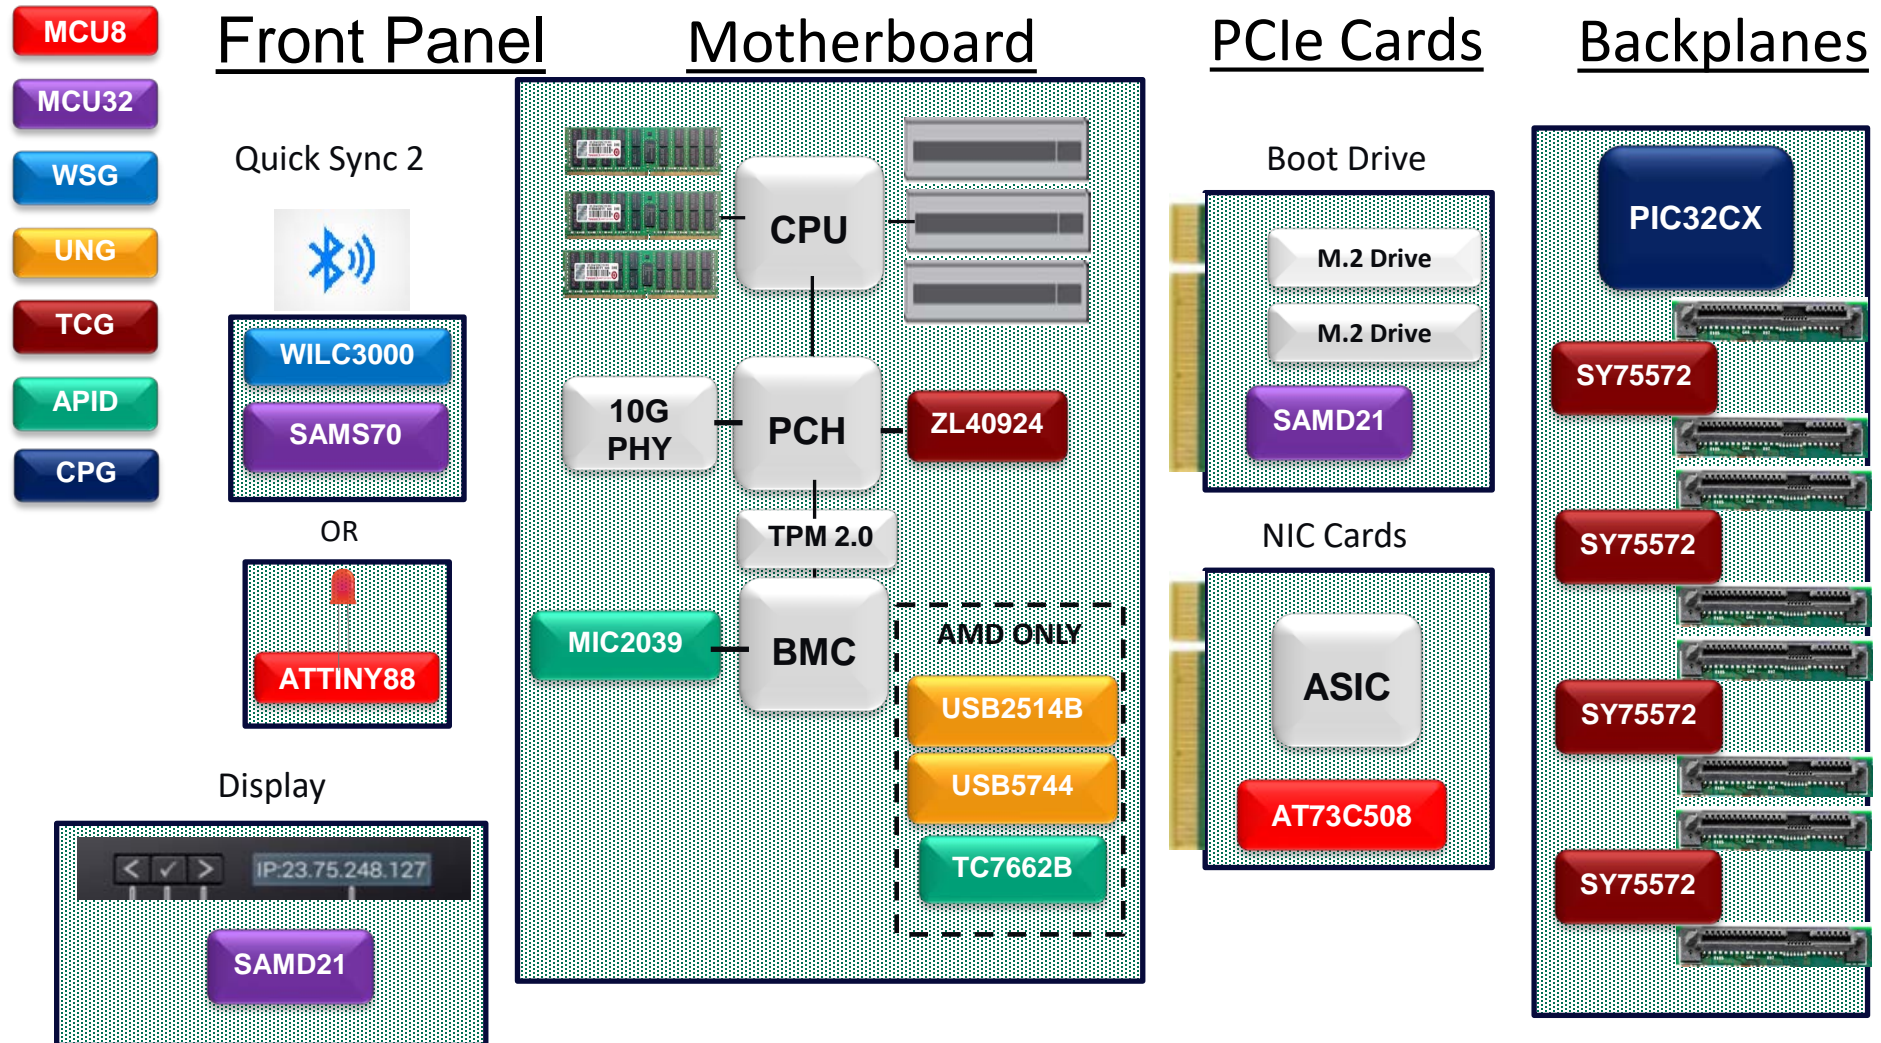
MCU8
MCU32
WSG
UNG
TCG
APID
CPG

Front Panel

Quick Sync 2

WILC3000
SAMS70

OR

ATTINY88

Display

< ✓ > IP:23.75.248.127

SAMD21

Motherboard

CPU

10G PHY
PCH
ZL40924

TPM 2.0

MIC2039
BMC

AMD ONLY
USB2514B
USB5744
TC7662B

PCIe Cards

Boot Drive

M.2 Drive
M.2 Drive
SAMD21

NIC Cards

ASIC
AT73C508

Backplanes

PIC32CX
SY75572
SY75572
SY75572
SY75572